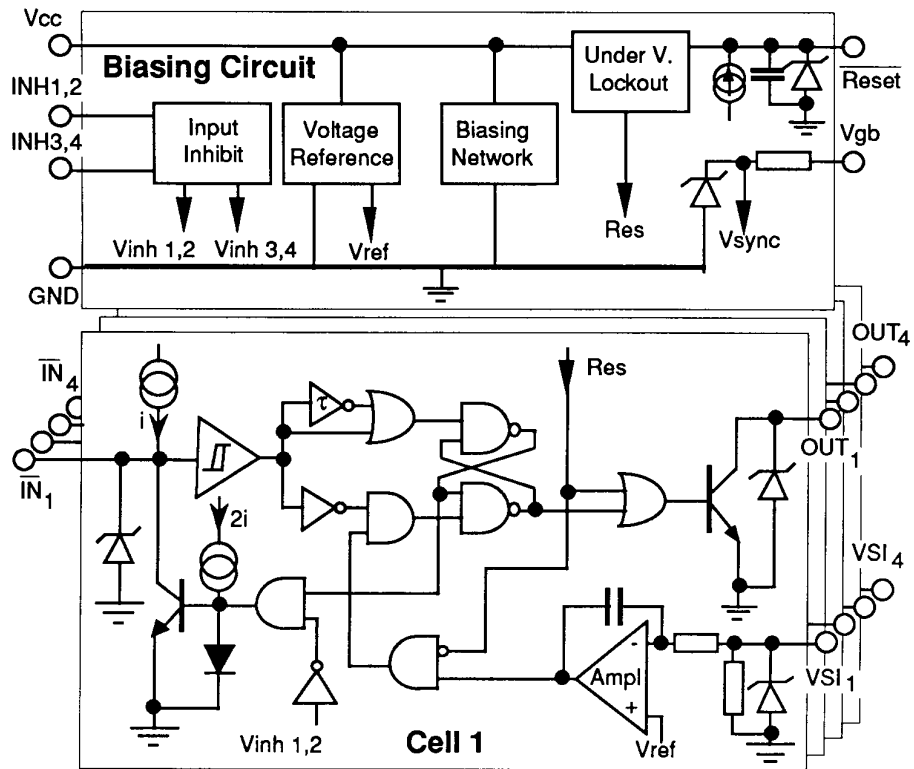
Vcc
Biasing Circuit
INH1,2
INH3,4
Input Inhibit
Voltage Reference
Biasing Network
Under V. Lockout
$\overline{\text{Reset}}$
Vgb
Vinh 1,2
Vinh 3,4
Vref
Res
Vsync
GND
$\overline{\text{IN}}_4$
$\overline{\text{IN}}_1$
i
$\tau$
Res
OUT$_4$
OUT$_1$
2i
VSI$_4$
VSI$_1$
-
+
Ampl
Vref
Vinh 1,2
Cell 1